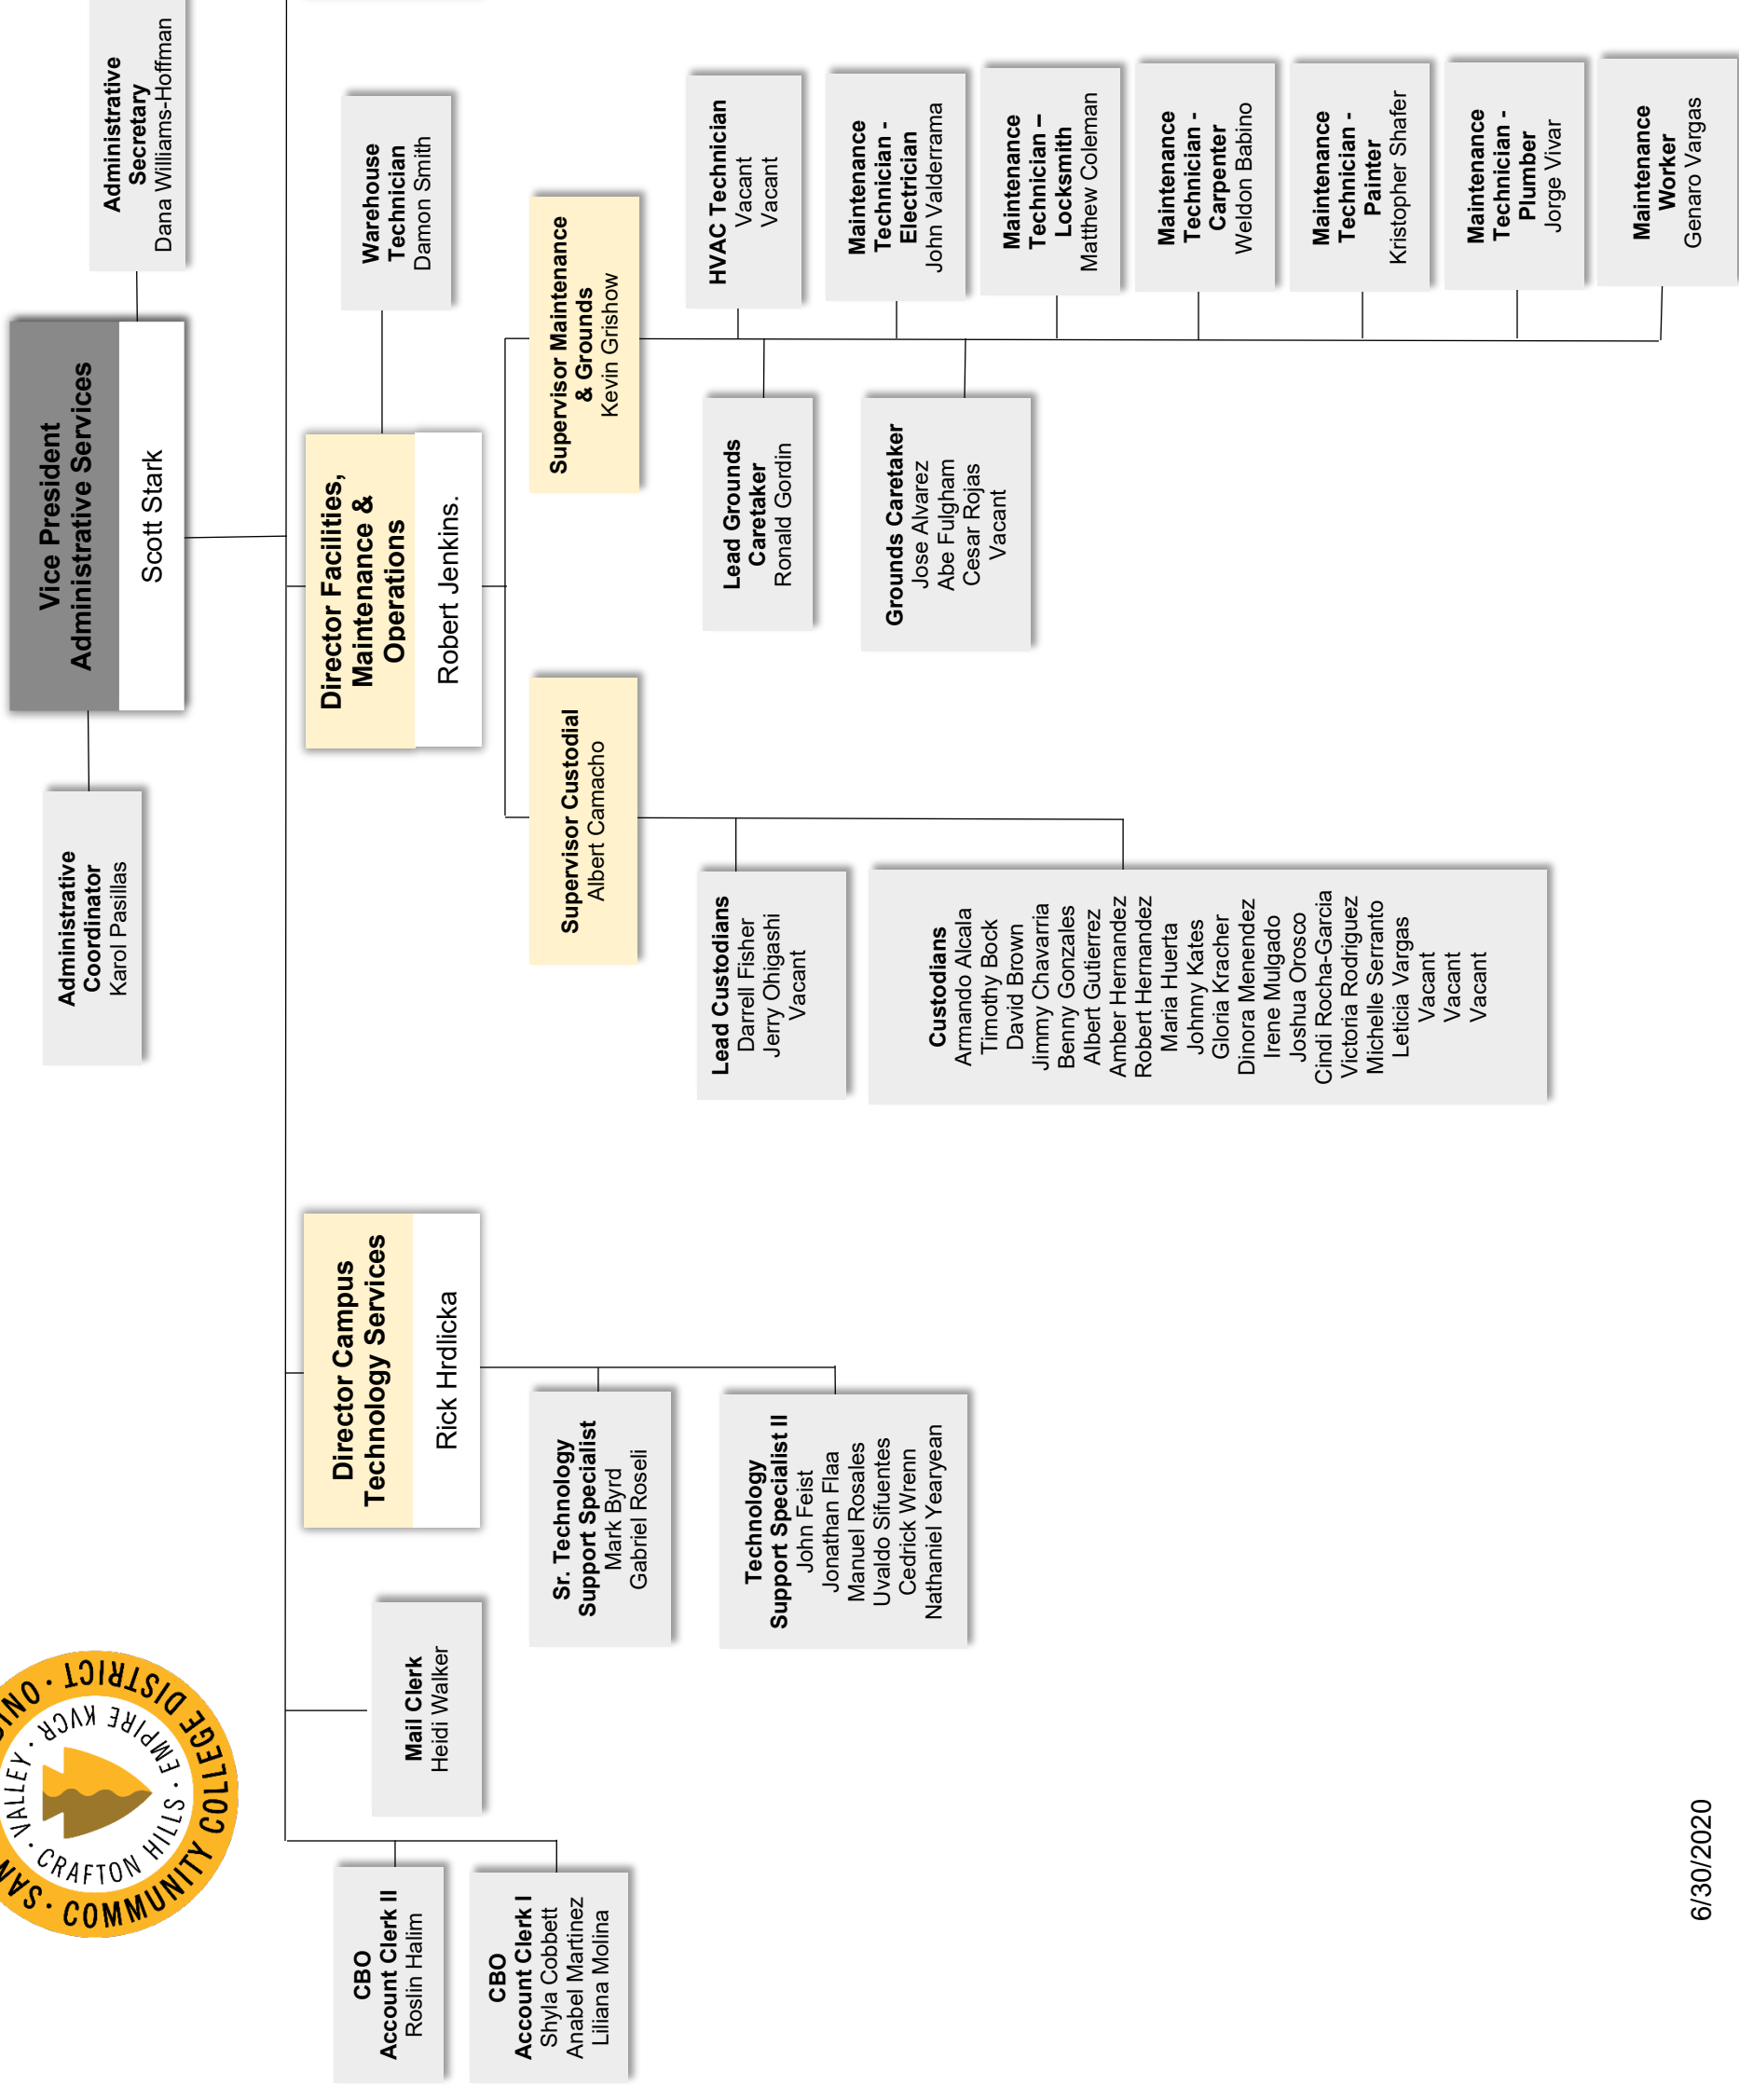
Vice President Administrative Services
Scott Stark

Administrative Secretary
Dana Williams-Hoffman

Administrative Coordinator
Karol Pasillas

Director Facilities, Maintenance & Operations
Robert Jenkins.

Warehouse Technician
Damon Smith

Supervisor Maintenance & Grounds
Kevin Grishow

HVAC Technician
Vacant
Vacant

Maintenance Technician - Electrician
John Valderrama

Maintenance Technician – Locksmith
Matthew Coleman

Maintenance Technician - Carpenter
Weldon Babino

Maintenance Technician - Painter
Kristopher Shafer

Maintenance Technician - Plumber
Jorge Vivar

Maintenance Worker
Genaro Vargas

Lead Grounds Caretaker
Ronald Gordin

Grounds Caretaker
Jose Alvarez
Abe Fulgham
Cesar Rojas
Vacant

Supervisor Custodial
Albert Camacho

Lead Custodians
Darrell Fisher
Jerry Ohigashi
Vacant

Custodians
Armando Alcala
Timothy Bock
David Brown
Jimmy Chavarria
Benny Gonzales
Albert Gutierrez
Amber Hernandez
Robert Hernandez
Maria Huerta
Johnny Kates
Gloria Kracher
Dinora Menendez
Irene Mulgado
Joshua Orosco
Cindi Rocha-Garcia
Victoria Rodriguez
Michelle Serranto
Leticia Vargas
Vacant
Vacant
Vacant

Director Campus Technology Services
Rick Hrdlicka

Sr. Technology Support Specialist
Mark Byrd
Gabriel Roseli

Technology Support Specialist II
John Feist
Jonathan Flaa
Manuel Rosales
Uvaldo Sifuentes
Cedrick Wrenn
Nathaniel Yearyean

Mail Clerk
Heidi Walker

CBO Account Clerk II
Roslin Halim

CBO Account Clerk I
Shyla Cobbett
Anabel Martinez
Liliana Molina

SAN BERNARDINO · COMMUNITY COLLEGE DISTRICT · VALLEY · CRAFTON HILLS · EMPIRE KVCR

6/30/2020